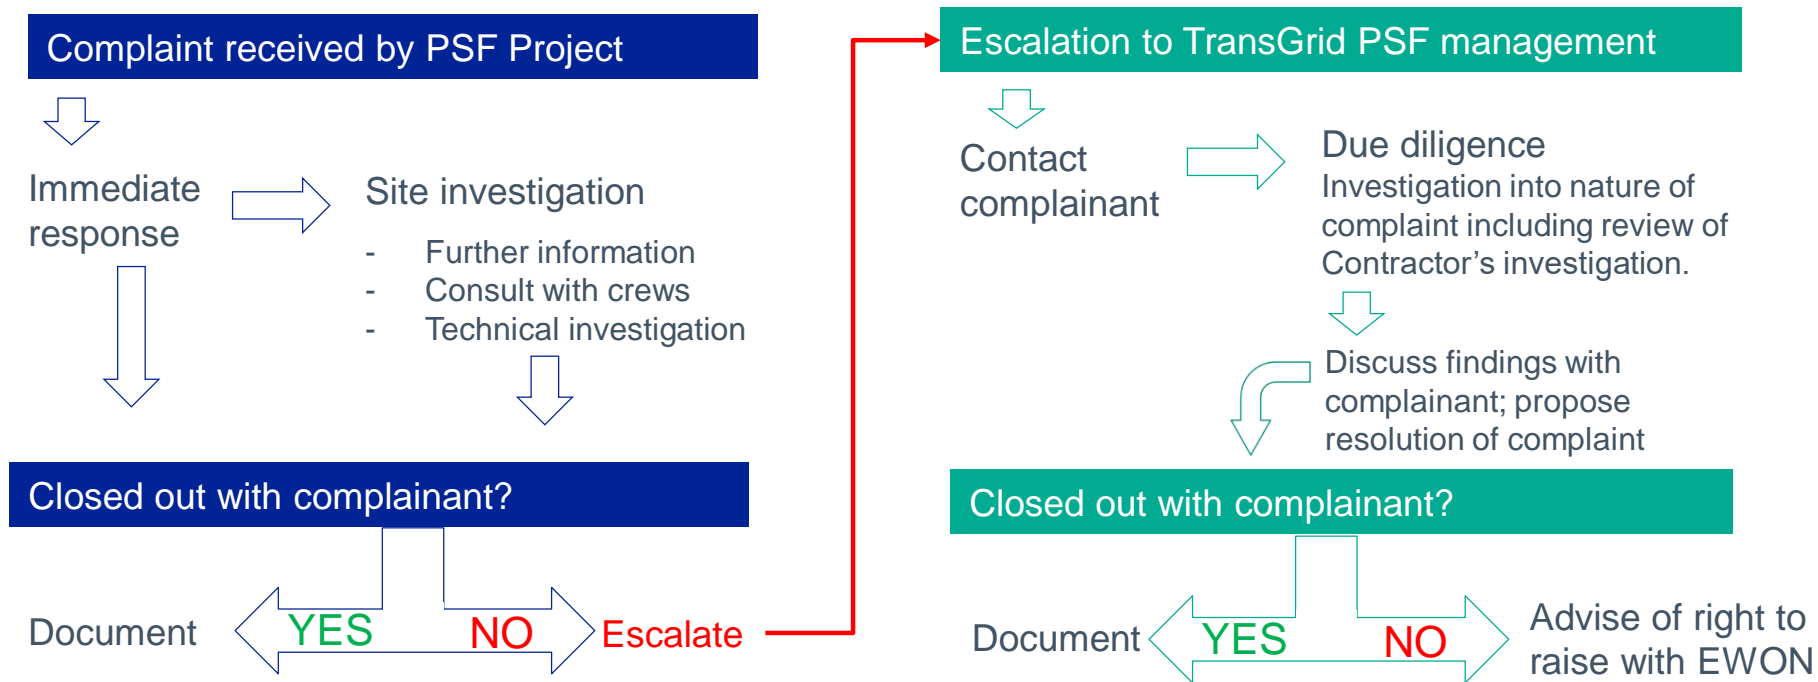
Complaint received by PSF Project

Immediate response

Site investigation

- Further information
- Consult with crews
- Technical investigation

Closed out with complainant?

Document YES NO Escalate

Escalation to TransGrid PSF management

Contact complainant

Due diligence
Investigation into nature of complaint including review of Contractor's investigation.

Discuss findings with complainant; propose resolution of complaint

Closed out with complainant?

Document YES NO Advise of right to raise with EWON